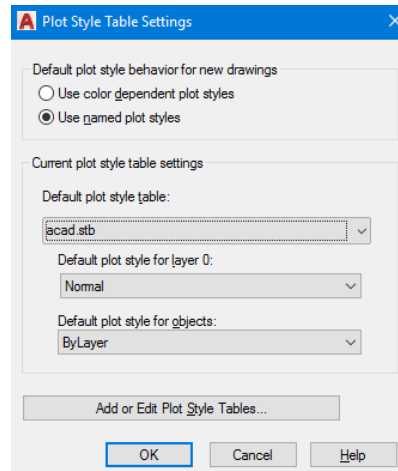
Plot Style Table Settings

Default plot style behavior for new drawings

Use color dependent plot styles

Use named plot styles

Current plot style table settings

Default plot style table:

acad.stb

Default plot style for layer 0:

Normal

Default plot style for objects:

ByLayer

Add or Edit Plot Style Tables...

OK

Cancel

Help